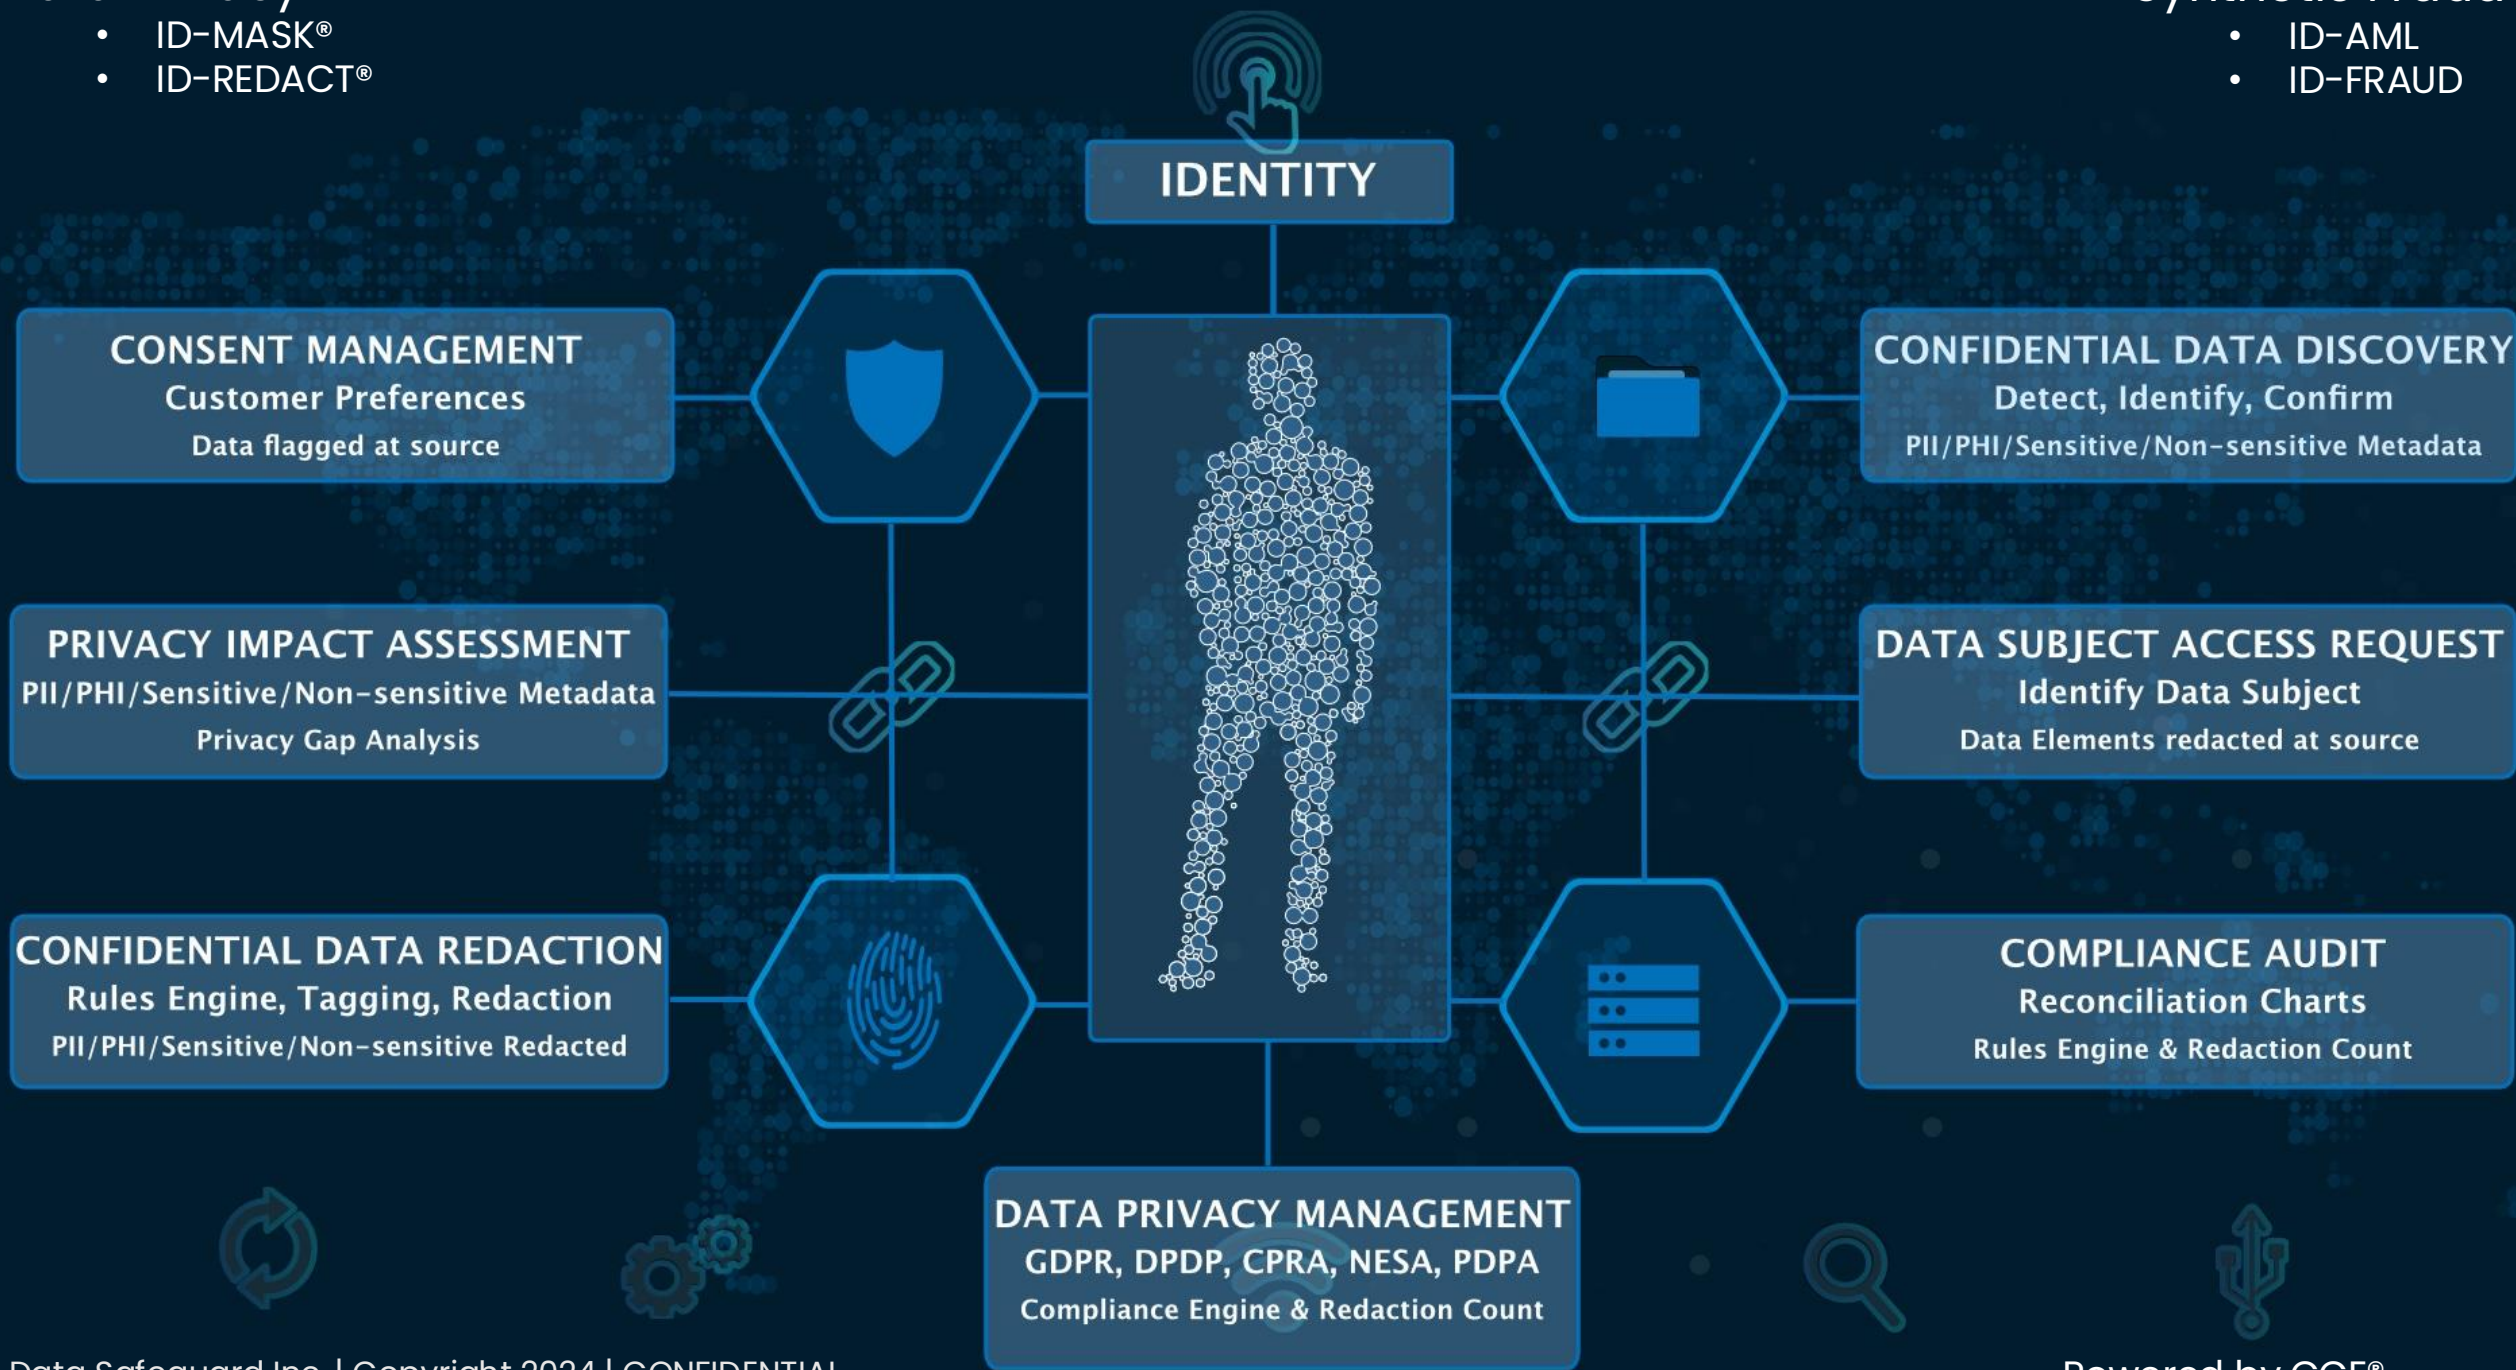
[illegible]
- ID-MASK®
- ID-REDACT®

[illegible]
- ID-AML
- ID-FRAUD

IDENTITY

CONSENT MANAGEMENT
Customer Preferences
Data flagged at source

CONFIDENTIAL DATA DISCOVERY
Detect, Identify, Confirm
PII/PHI/Sensitive/Non-sensitive Metadata

PRIVACY IMPACT ASSESSMENT
PII/PHI/Sensitive/Non-sensitive Metadata
Privacy Gap Analysis

DATA SUBJECT ACCESS REQUEST
Identify Data Subject
Data Elements redacted at source

CONFIDENTIAL DATA REDACTION
Rules Engine, Tagging, Redaction
PII/PHI/Sensitive/Non-sensitive Redacted

COMPLIANCE AUDIT
Reconciliation Charts
Rules Engine & Redaction Count

DATA PRIVACY MANAGEMENT
GDPR, DPDP, CPRA, NESA, PDPA
Compliance Engine & Redaction Count

Data Safeguard Inc. | Copyright 2024 | CONFIDENTIAL

Powered by CQE®